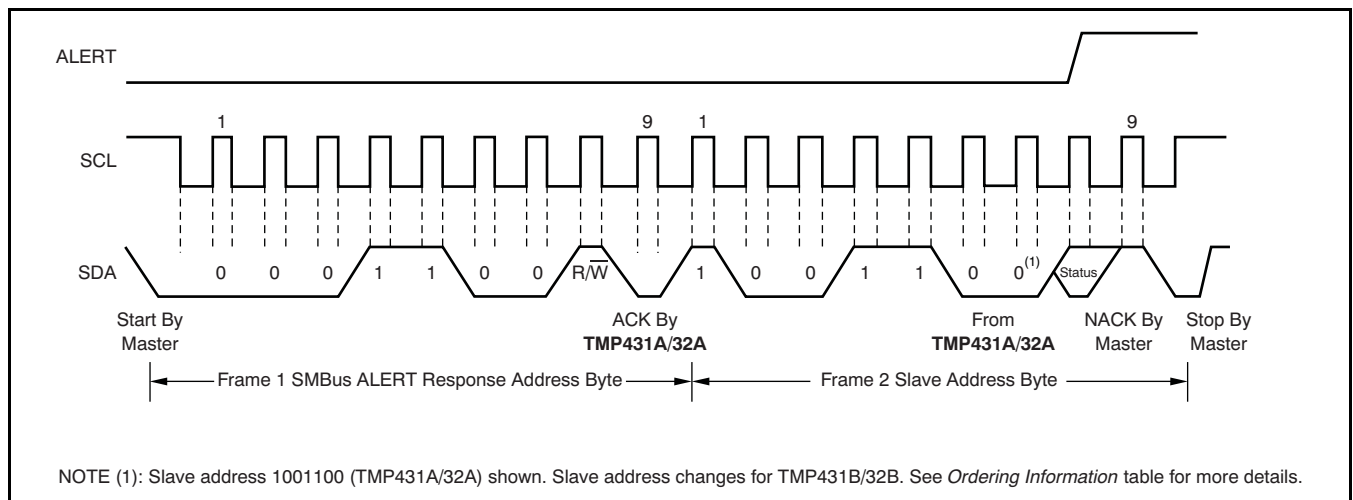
ALERT

SCL

1 9 1 9

SDA

0 0 0 1 1 0 0 R/$\overline{W}$ 1 0 0 1 1 0 0$^{(1)}$ Status

Start By Master

ACK By **TMP431A/32A**

From **TMP431A/32A**

NACK By Master

Stop By Master

Frame 1 SMBus ALERT Response Address Byte

Frame 2 Slave Address Byte

NOTE (1): Slave address 1001100 (TMP431A/32A) shown. Slave address changes for TMP431B/32B. See *Ordering Information* table for more details.